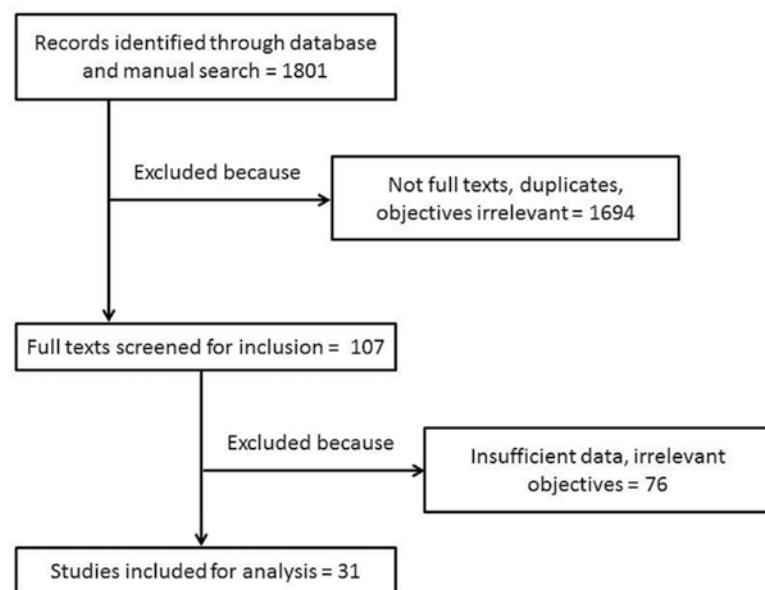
Records identified through database and manual search = 1801

Excluded because

Not full texts, duplicates, objectives irrelevant = 1694

Full texts screened for inclusion = 107

Excluded because

Insufficient data, irrelevant objectives = 76

Studies included for analysis = 31